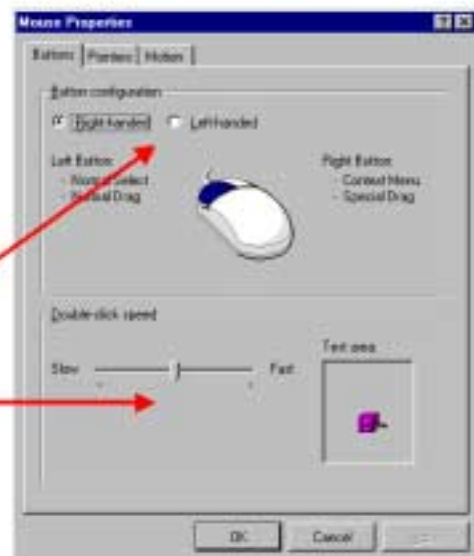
Mouse Properties

Buttons | Pointers | Motion

Button configuration

Right-handed Left-handed

Left Button:
- Normal Select
- Normal Drag

Right Button:
- Context Menu
- Special Drag

Double-click speed

Slow Fast

Test area

OK Cancel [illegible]